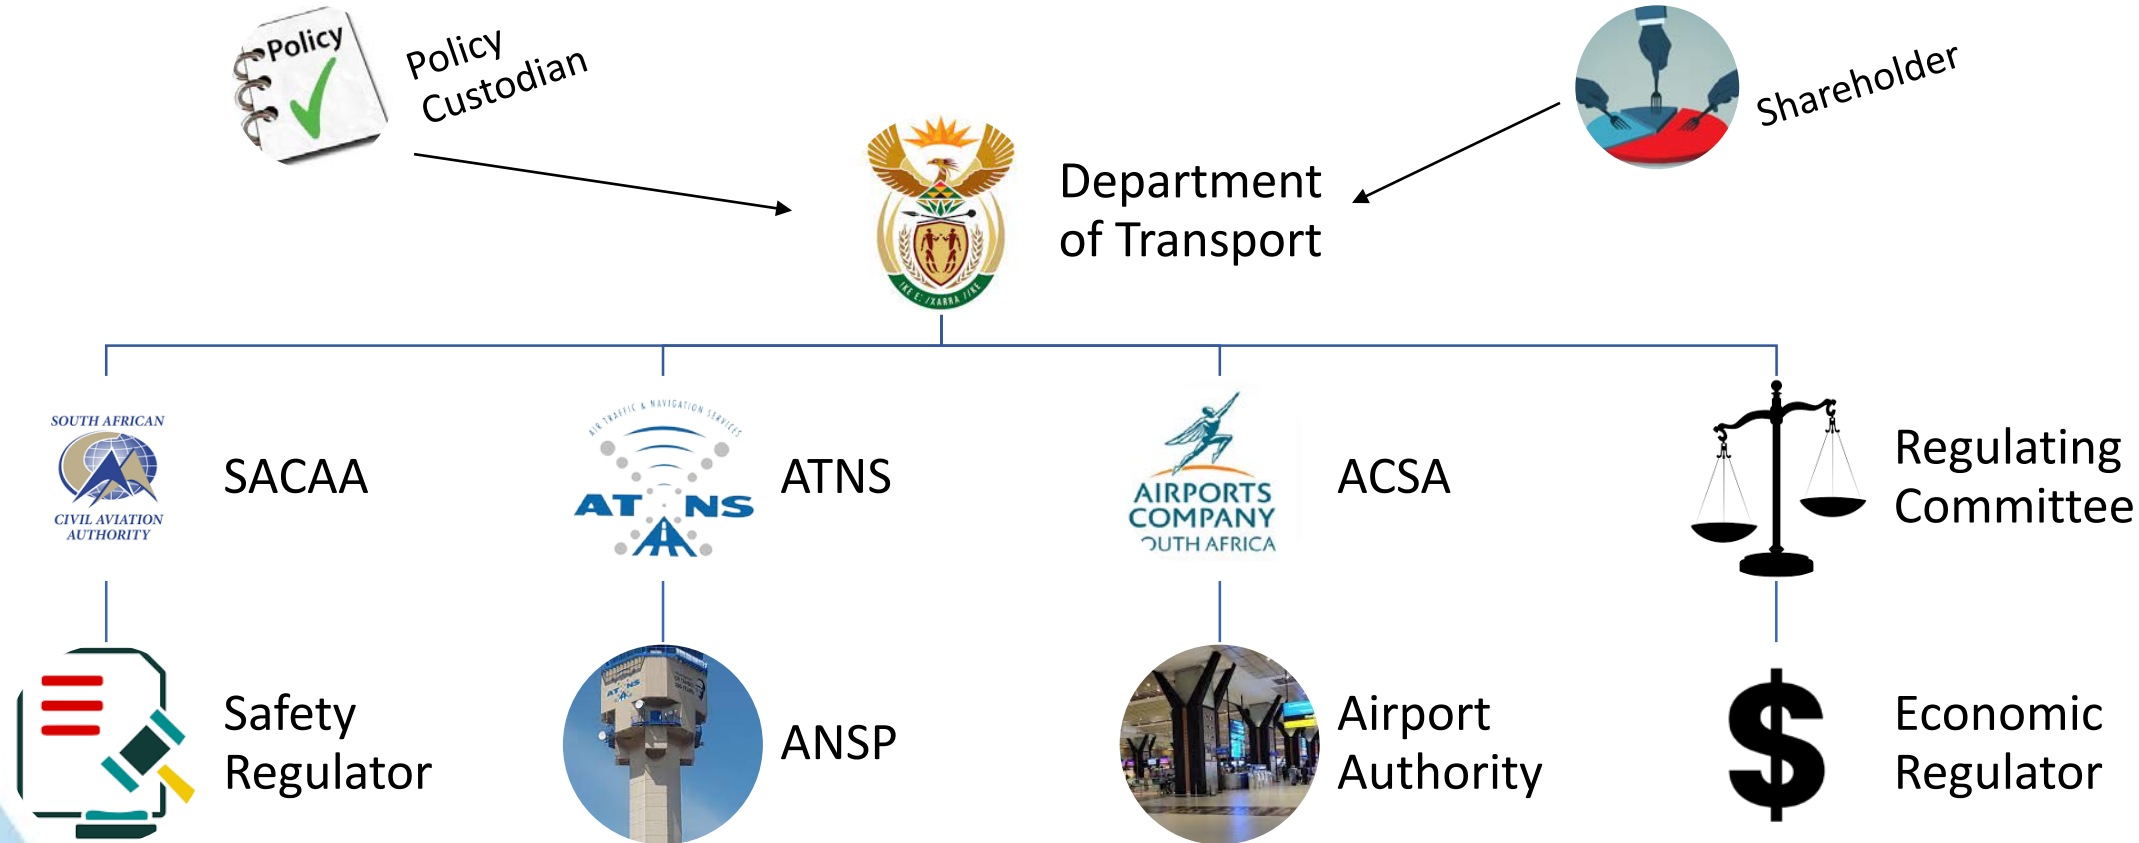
Policy

Policy Custodian

Shareholder

Department of Transport

SOUTH AFRICAN CIVIL AVIATION AUTHORITY

SACAA

AIR TRAFFIC & NAVIGATION SERVICES

ATNS

ATNS

AIRPORTS COMPANY OUTH AFRICA

ACSA

Regulating Committee

Safety Regulator

ANSP

Airport Authority

$

Economic Regulator